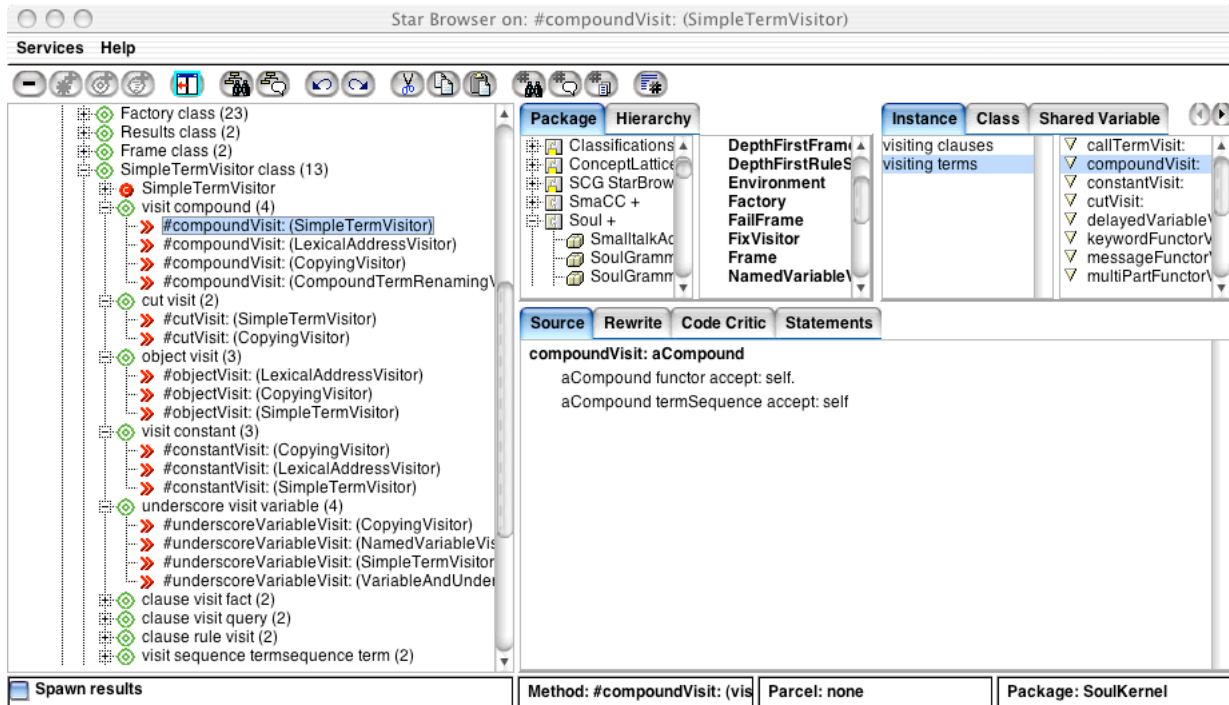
Star Browser on: #compoundVisit: (SimpleTermVisitor)

Services Help

Factory class (23)
Results class (2)
Frame class (2)
SimpleTermVisitor class (13)
SimpleTermVisitor
visit compound (4)
#compoundVisit: (SimpleTermVisitor)
#compoundVisit: (LexicalAddressVisitor)
#compoundVisit: (CopyingVisitor)
#compoundVisit: (CompoundTermRenamingV
cut visit (2)
#cutVisit: (SimpleTermVisitor)
#cutVisit: (CopyingVisitor)
object visit (3)
#objectVisit: (LexicalAddressVisitor)
#objectVisit: (CopyingVisitor)
#objectVisit: (SimpleTermVisitor)
visit constant (3)
#constantVisit: (CopyingVisitor)
#constantVisit: (LexicalAddressVisitor)
#constantVisit: (SimpleTermVisitor)
underscore visit variable (4)
#underscoreVariableVisit: (CopyingVisitor)
#underscoreVariableVisit: (NamedVariableVis
#underscoreVariableVisit: (SimpleTermVisitor
#underscoreVariableVisit: (VariableAndUnder
clause visit fact (2)
clause visit query (2)
clause rule visit (2)
visit sequence termsequence term (2)

Package Hierarchy

Classifications
ConceptLattice
SCG StarBrow
SmaCC +
Soul +
SmalltalkAc
SoulGramm
SoulGramm

DepthFirstFram
DepthFirstRuleS
Environment
Factory
FailFrame
FixVisitor
Frame
NamedVariableV

Instance Class Shared Variable

visiting clauses
visiting terms

callTermVisit:
compoundVisit:
constantVisit:
cutVisit:
delayedVariable
keywordFunctorV
messageFunctor
multiPartFunctorV

Source Rewrite Code Critic Statements

compoundVisit: aCompound
aCompound functor accept: self.
aCompound termSequence accept: self

Spawn results

Method: #compoundVisit: (vis
Parcel: none
Package: SoulKernel